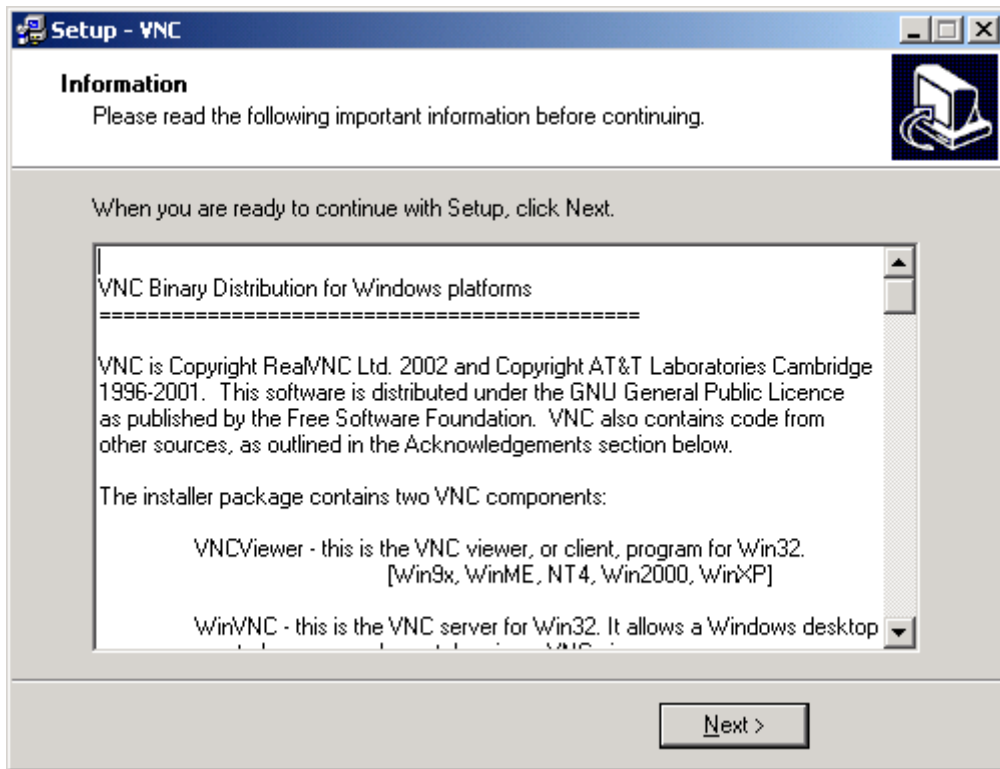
Setup - VNC

Information

Please read the following important information before continuing.

When you are ready to continue with Setup, click Next.

VNC Binary Distribution for Windows platforms
===============================================

VNC is Copyright RealVNC Ltd. 2002 and Copyright AT&T Laboratories Cambridge 1996-2001. This software is distributed under the GNU General Public Licence as published by the Free Software Foundation. VNC also contains code from other sources, as outlined in the Acknowledgements section below.

The installer package contains two VNC components:

VNCViewer - this is the VNC viewer, or client, program for Win32. [Win9x, WinME, NT4, Win2000, WinXP]

WinVNC - this is the VNC server for Win32. It allows a Windows desktop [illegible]

Next >